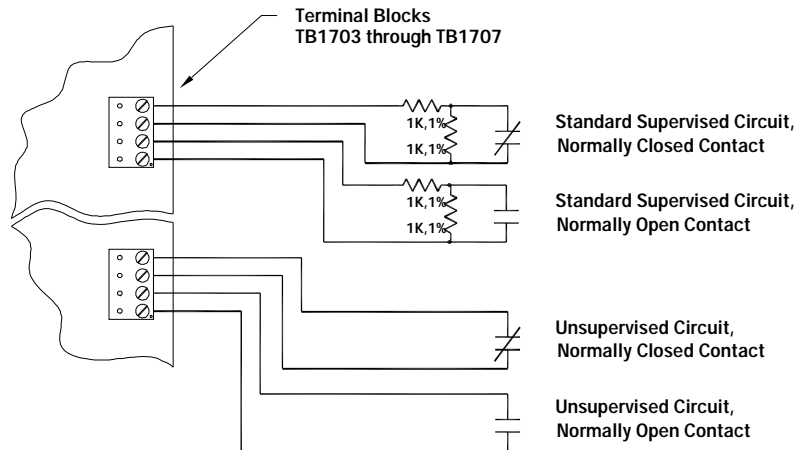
Terminal Blocks
TB1703 through TB1707

1K,1%
1K,1%
Standard Supervised Circuit,
Normally Closed Contact

1K,1%
1K,1%
Standard Supervised Circuit,
Normally Open Contact

Unsupervised Circuit,
Normally Closed Contact

Unsupervised Circuit,
Normally Open Contact